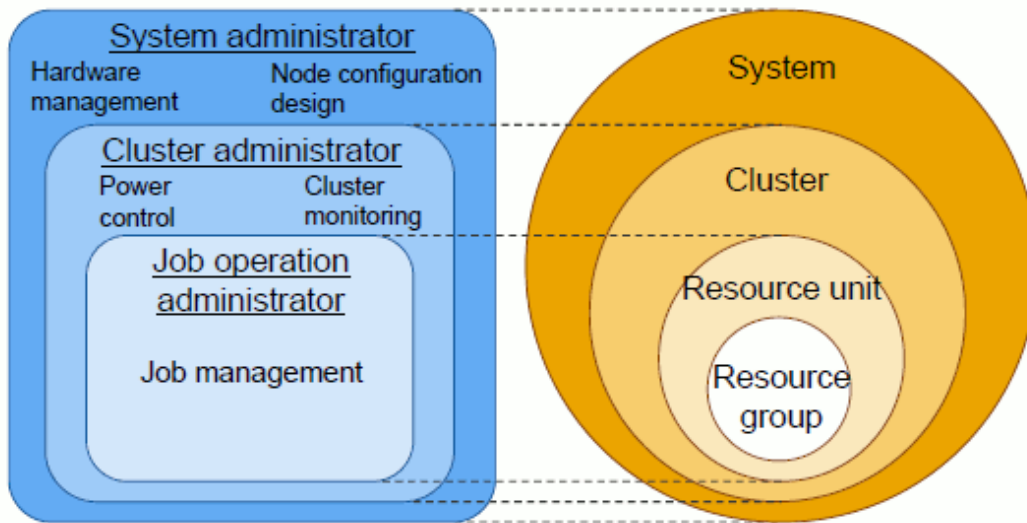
System administrator

Hardware management

Node configuration design

Cluster administrator

Power control

Cluster monitoring

Job operation administrator

Job management

System

Cluster

Resource unit

Resource group